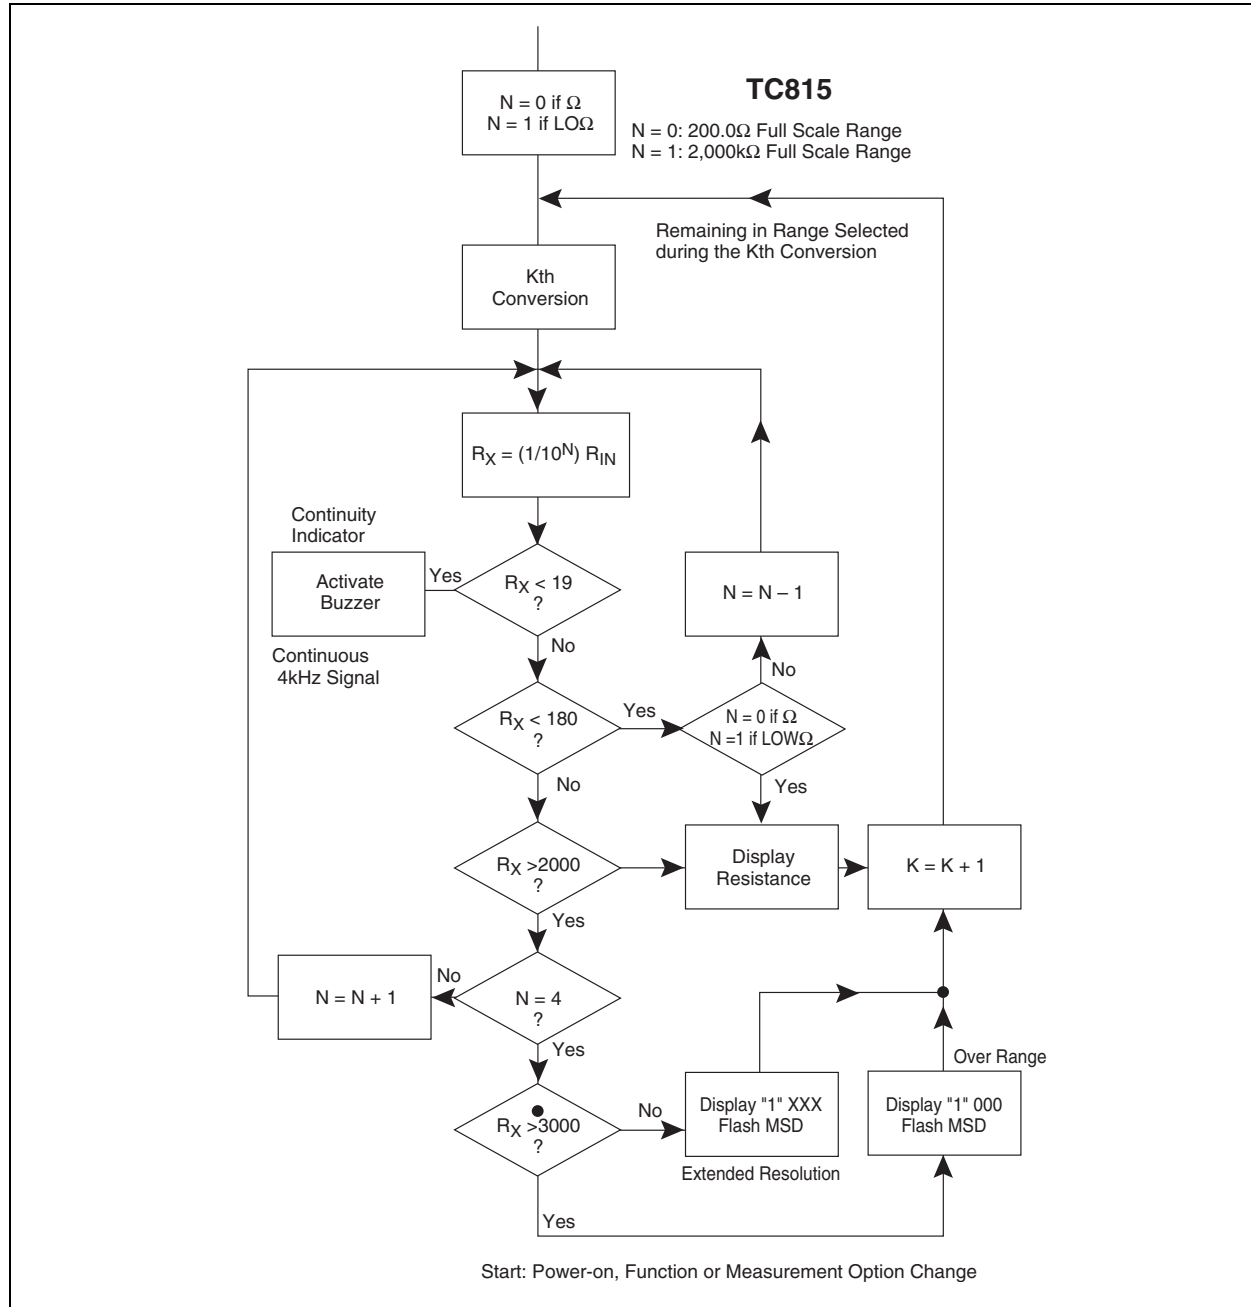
TC815

N = 0 if Ω
N = 1 if LOΩ

N = 0: 200.0Ω Full Scale Range
N = 1: 2,000kΩ Full Scale Range

Remaining in Range Selected during the Kth Conversion

Kth Conversion

$R_X = (1/10^N) R_{IN}$

Continuity Indicator

Activate Buzzer

Yes

$R_X < 19$ ?

Continuous 4kHz Signal

No

N = N – 1

No

$R_X < 180$ ?

Yes

N = 0 if Ω
N =1 if LOWΩ

No

Yes

$R_X >2000$ ?

Display Resistance

K = K + 1

Yes

N = N + 1

No

N = 4 ?

Yes

Over Range

$R_X >3000$ ?

No

Display "1" XXX Flash MSD

Display "1" 000 Flash MSD

Extended Resolution

Yes

Start: Power-on, Function or Measurement Option Change